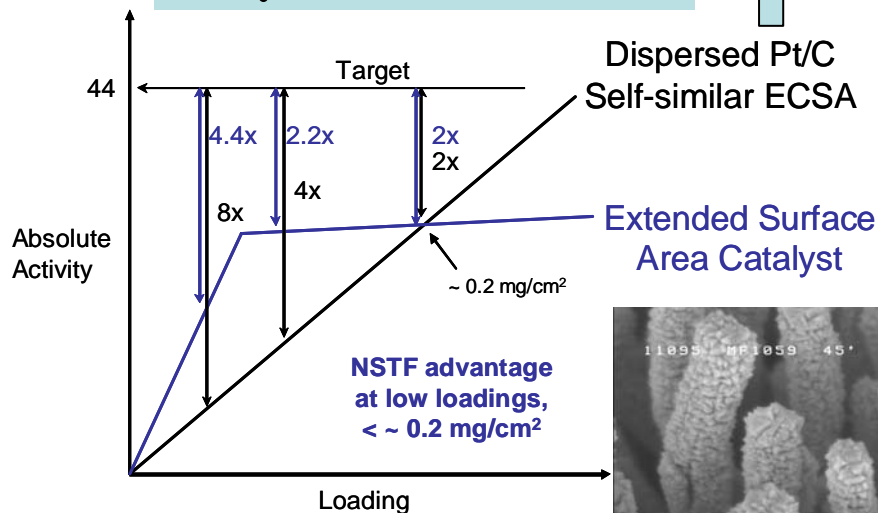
Target

44

4.4x

2.2x

2x

2x

4x

8x

Dispersed Pt/C
Self-similar ECSA

Extended Surface
Area Catalyst

Absolute
Activity

~ 0.2 mg/cm$^2$

NSTF advantage at low loadings, < ~ 0.2 mg/cm$^2$

11095 MF1059 45'

Loading